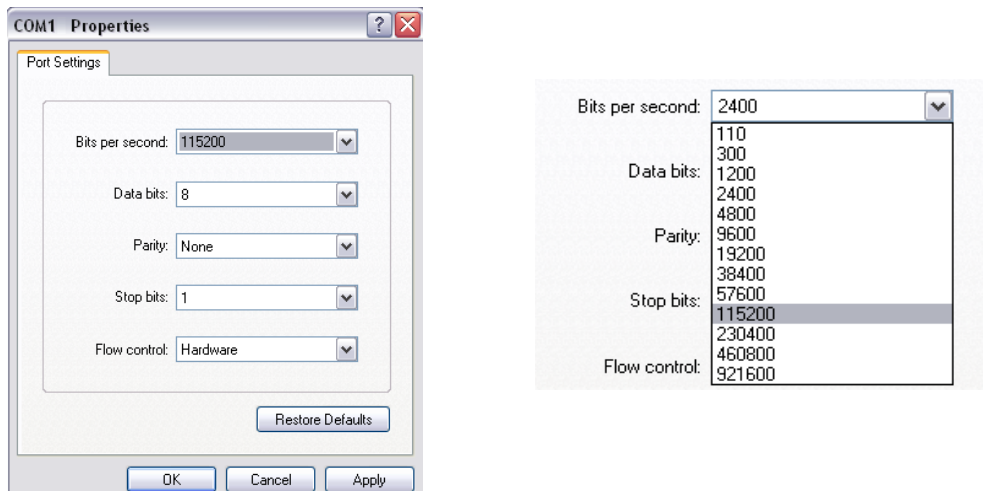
COM1 Properties

Port Settings

Bits per second: 115200

Data bits: 8

Parity: None

Stop bits: 1

Flow control: Hardware

Restore Defaults

OK Cancel Apply

Bits per second: 2400

110
300
1200
2400
4800
9600
19200
38400
57600
115200
230400
460800
921600

Data bits:

Parity:

Stop bits:

Flow control: